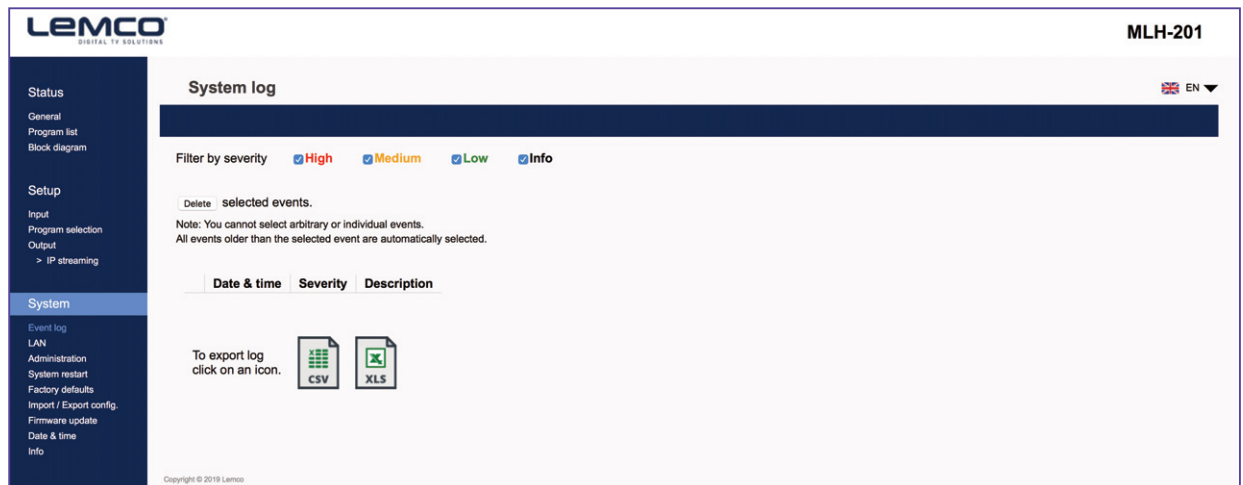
LEMCO
DIGITAL TV SOLUTIONS

MLH-201

Status
General
Program list
Block diagram

Setup
Input
Program selection
Output
> IP streaming

System
Event log
LAN
Administration
System restart
Factory defaults
Import / Export config.
Firmware update
Date & time
Info

System log

EN

Filter by severity High Medium Low Info

Delete selected events.

Note: You cannot select arbitrary or individual events.
All events older than the selected event are automatically selected.

| Date & time | Severity | Description |
|---|---|---|

To export log click on an icon.

CSV XLS

Copyright © 2019 Lemco